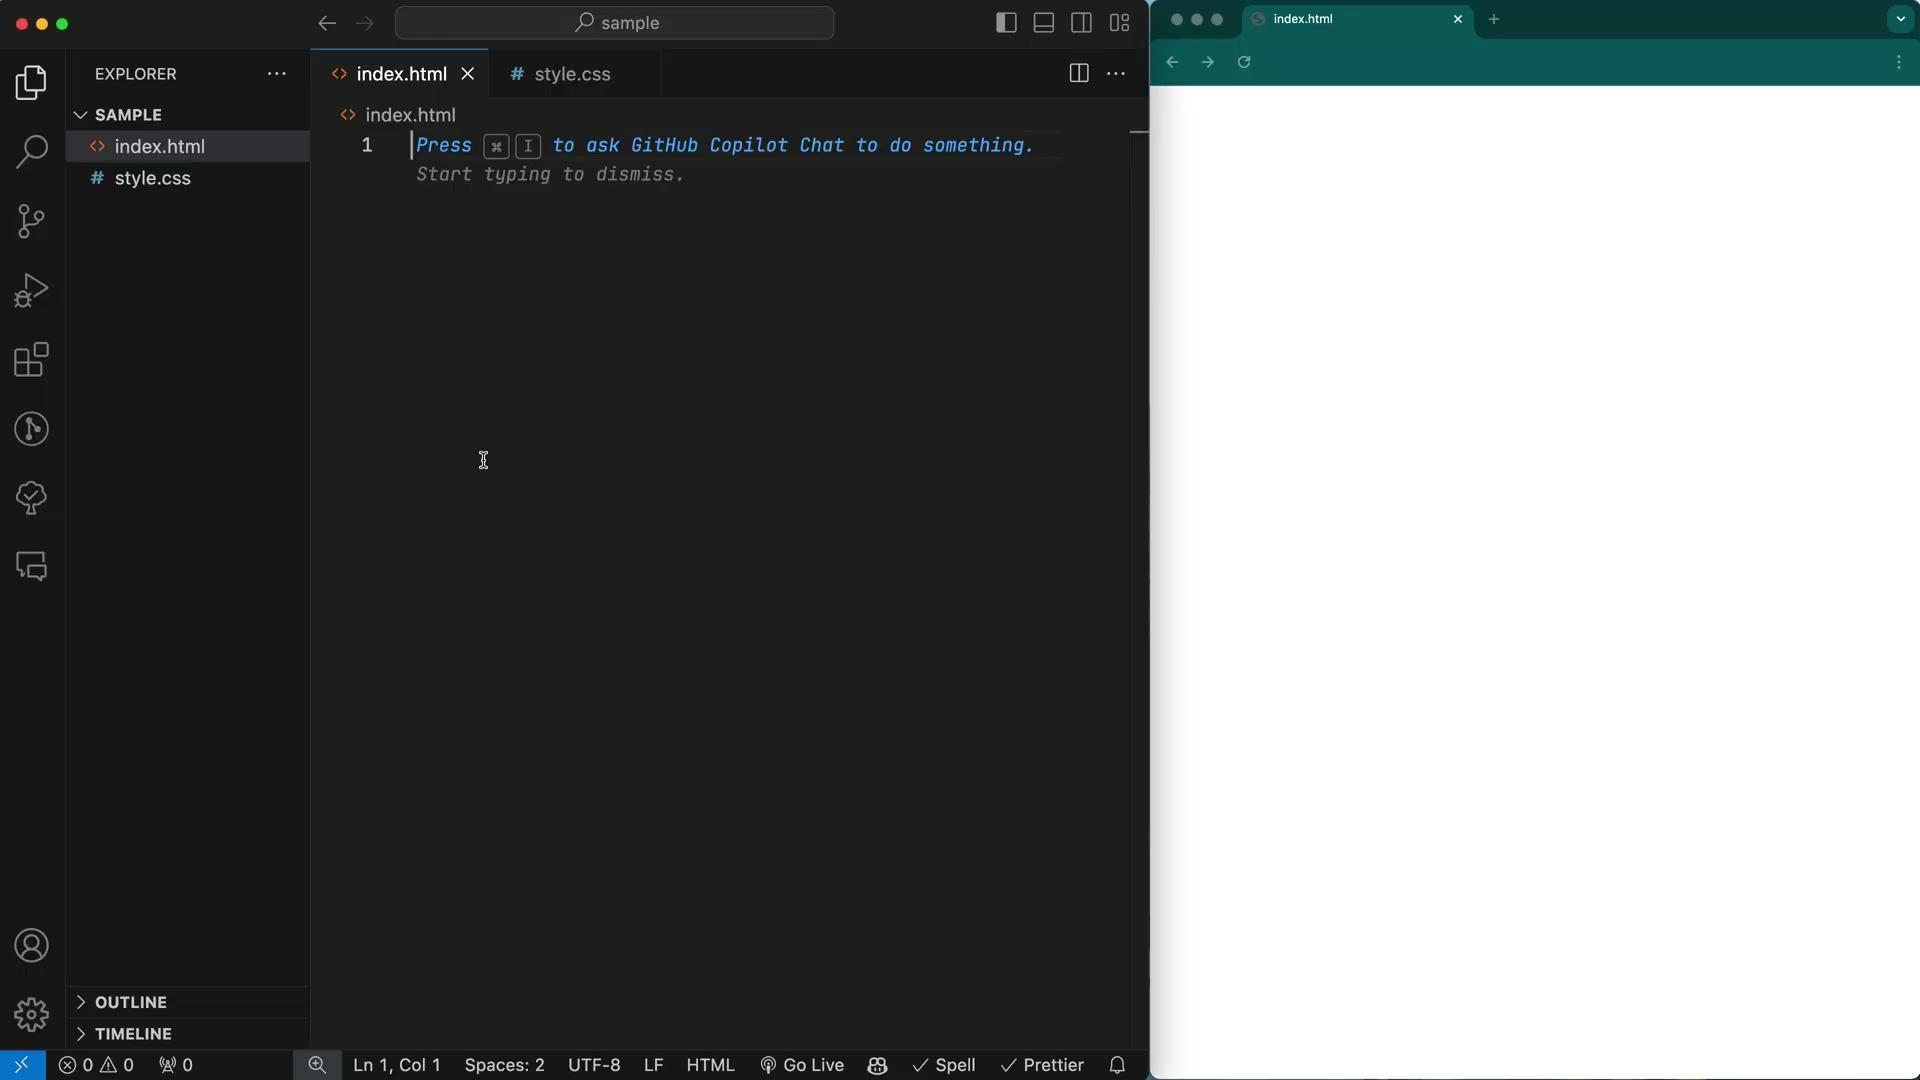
sample

EXPLORER ···

SAMPLE

index.html

style.css

index.html × # style.css

index.html

1 Press ⌘ I to ask GitHub Copilot Chat to do something.
Start typing to dismiss.

OUTLINE

TIMELINE

⊗ 0 ⚠ 0 0 Ln 1, Col 1 Spaces: 2 UTF-8 LF HTML Go Live ✓ Spell ✓ Prettier

index.html ×